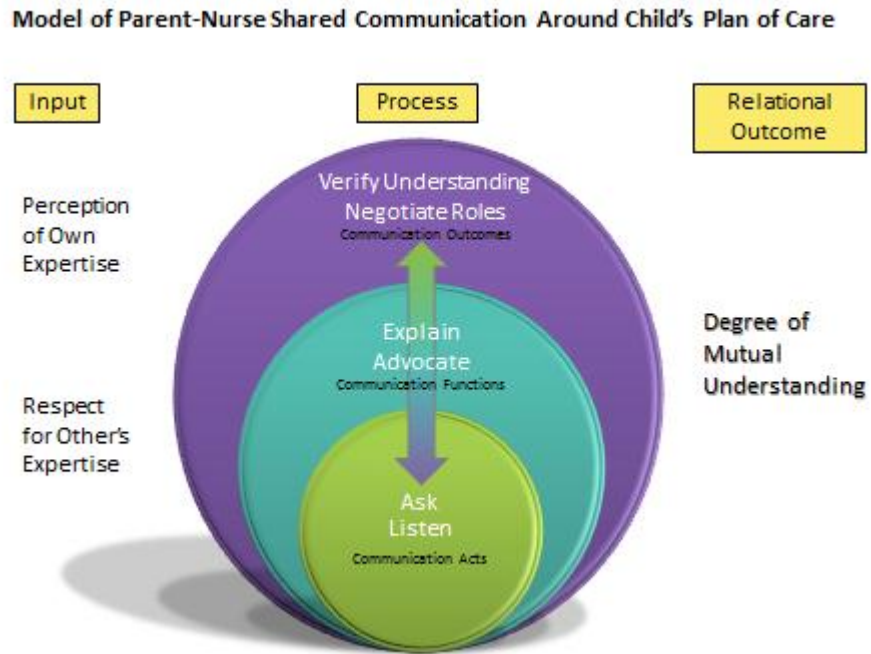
Model of Parent-Nurse Shared Communication Around Child's Plan of Care

Input

Process

Relational Outcome

Perception of Own Expertise

Respect for Other's Expertise

Verify Understanding
Negotiate Roles
Communication Outcomes

Explain
Advocate
Communication Functions

Ask
Listen
Communication Acts

Degree of Mutual Understanding